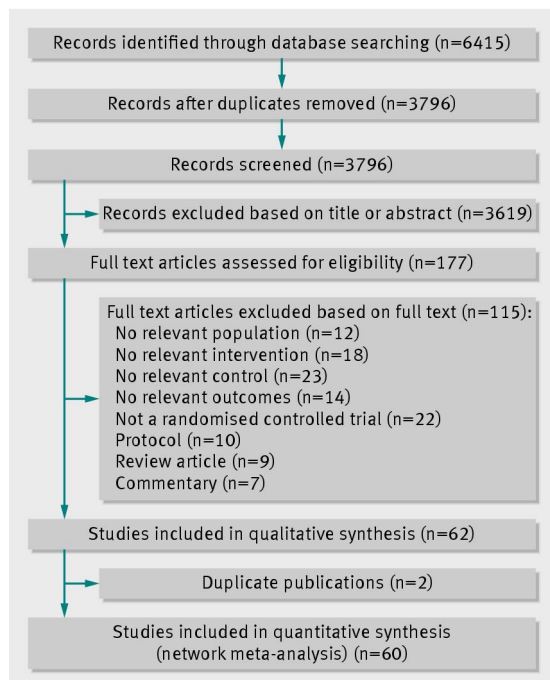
Records identified through database searching (n=6415)

Records after duplicates removed (n=3796)

Records screened (n=3796)

Records excluded based on title or abstract (n=3619)

Full text articles assessed for eligibility (n=177)

Full text articles excluded based on full text (n=115):
No relevant population (n=12)
No relevant intervention (n=18)
No relevant control (n=23)
No relevant outcomes (n=14)
Not a randomised controlled trial (n=22)
Protocol (n=10)
Review article (n=9)
Commentary (n=7)

Studies included in qualitative synthesis (n=62)

Duplicate publications (n=2)

Studies included in quantitative synthesis (network meta-analysis) (n=60)